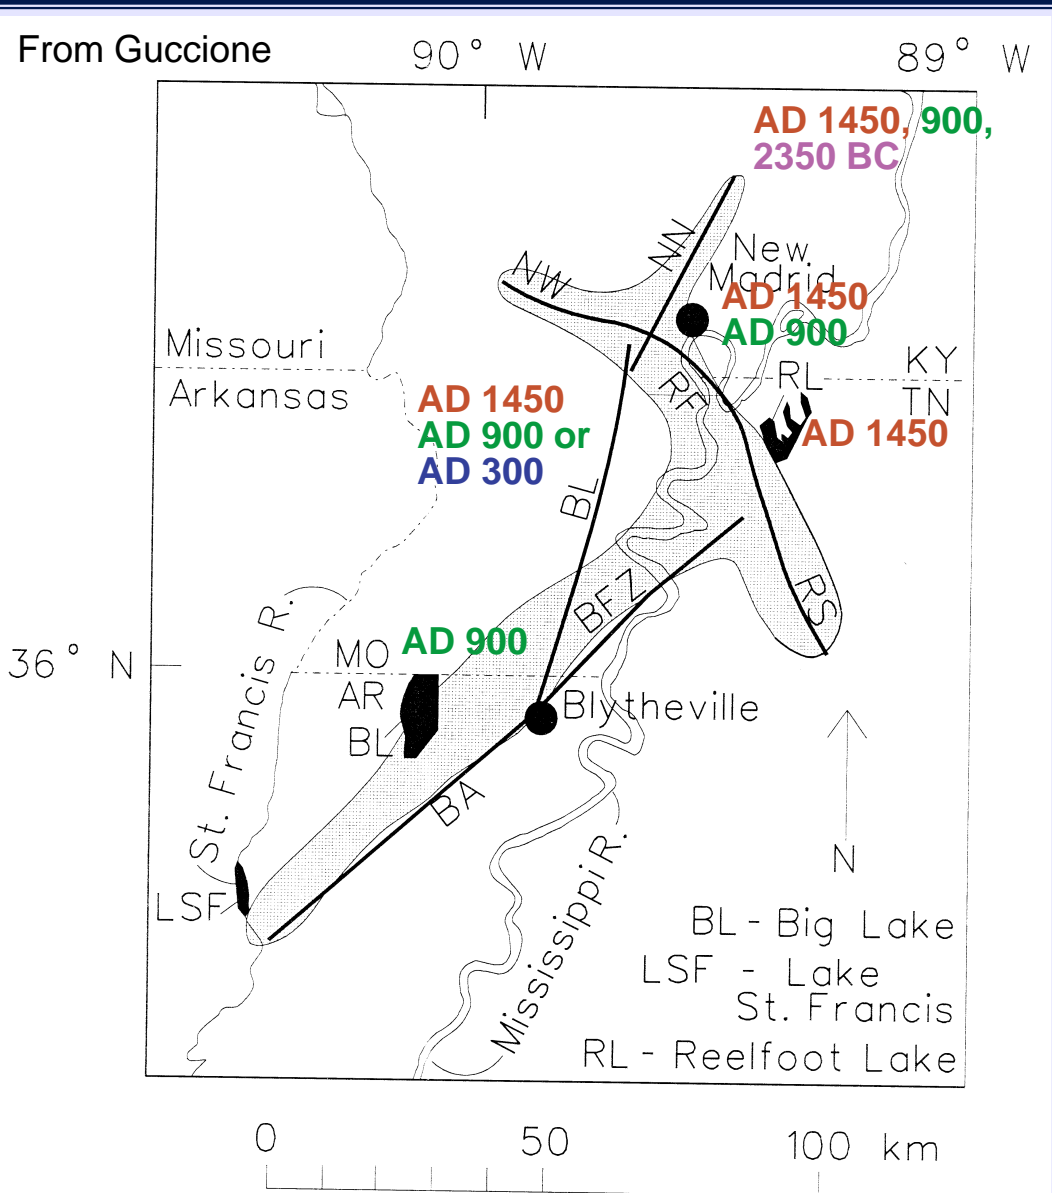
From Guccione

90° W

89° W

AD 1450, 900, 2350 BC

NN

NW

New Madrid

AD 1450
AD 900

Missouri
Arkansas

KY
TN

RL

RF

AD 1450

AD 1450
AD 900 or
AD 300

BL

BFZ

RS

St. Francis R.

36° N

MO
AR
BL

AD 900

Blytheville

BA

LSF

Mississippi R.

N

BL - Big Lake
LSF - Lake St. Francis
RL - Reelfoot Lake

0 50 100 km